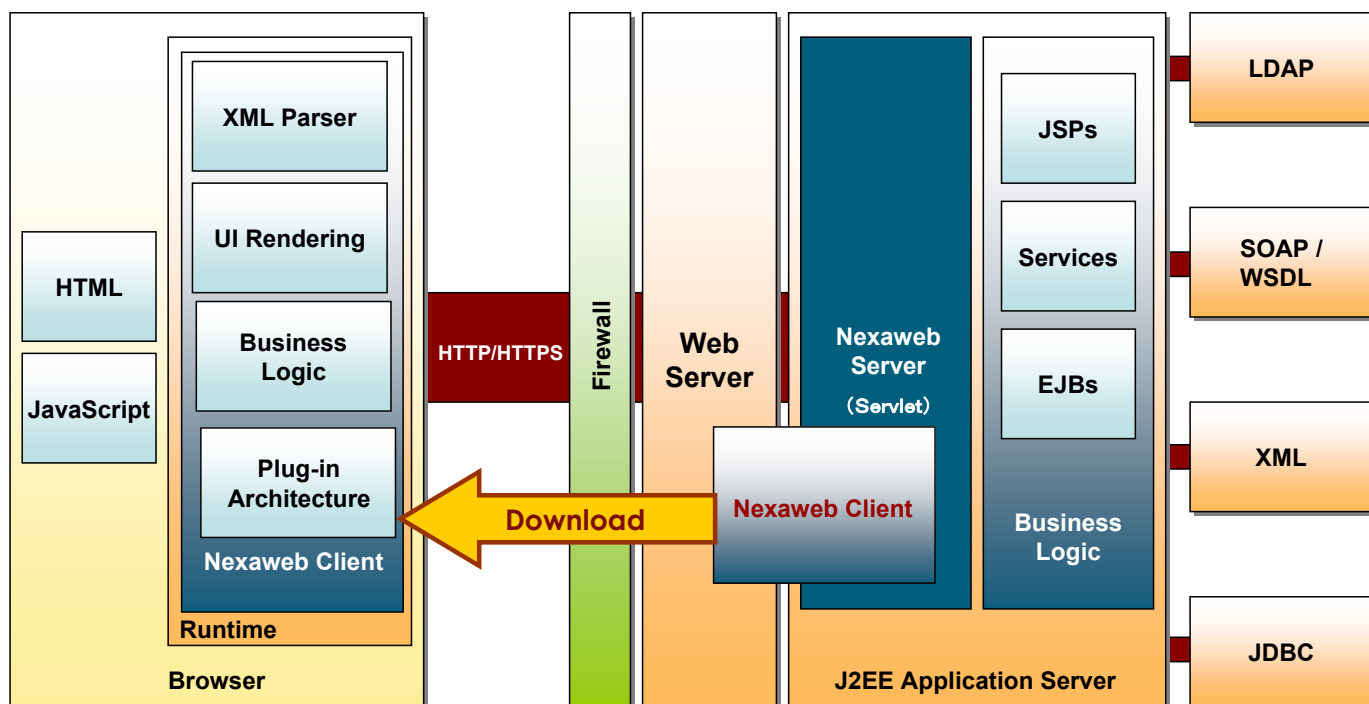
HTML

JavaScript

XML Parser

UI Rendering

Business Logic

Plug-in Architecture

Nexaweb Client

Runtime

Browser

HTTP/HTTPS

Download

Firewall

Web Server

Nexaweb Server

(Servlet)

Nexaweb Client

JSPs

Services

EJBs

Business Logic

J2EE Application Server

LDAP

SOAP / WSDL

XML

JDBC